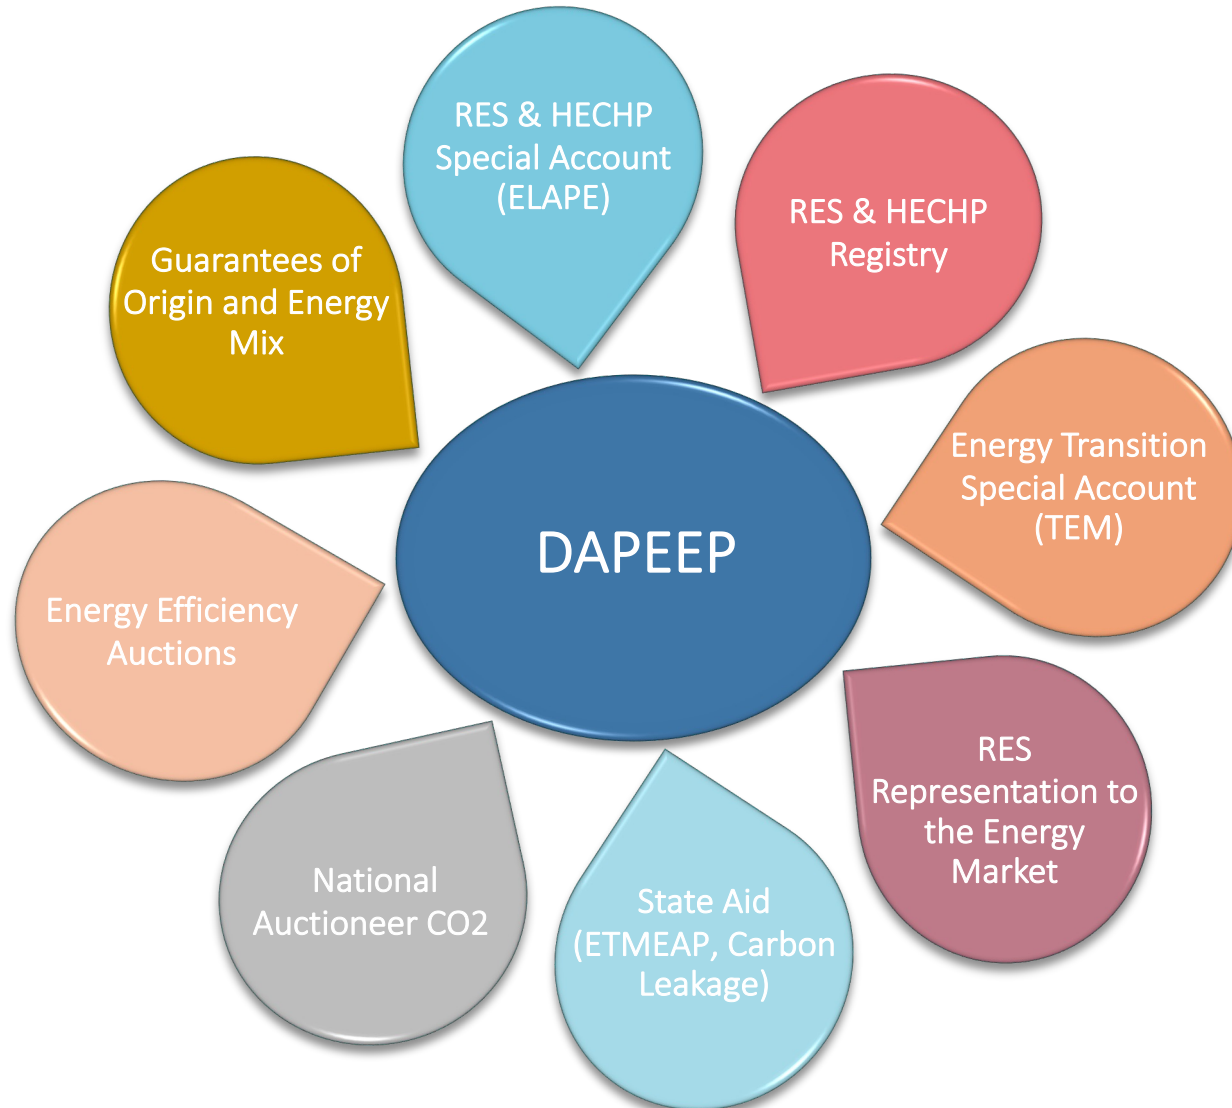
DAPEEP

RES & HECHP Special Account (ELAPE)

RES & HECHP Registry

Energy Transition Special Account (TEM)

RES Representation to the Energy Market

State Aid (ETMEAP, Carbon Leakage)

National Auctioneer CO2

Energy Efficiency Auctions

Guarantees of Origin and Energy Mix